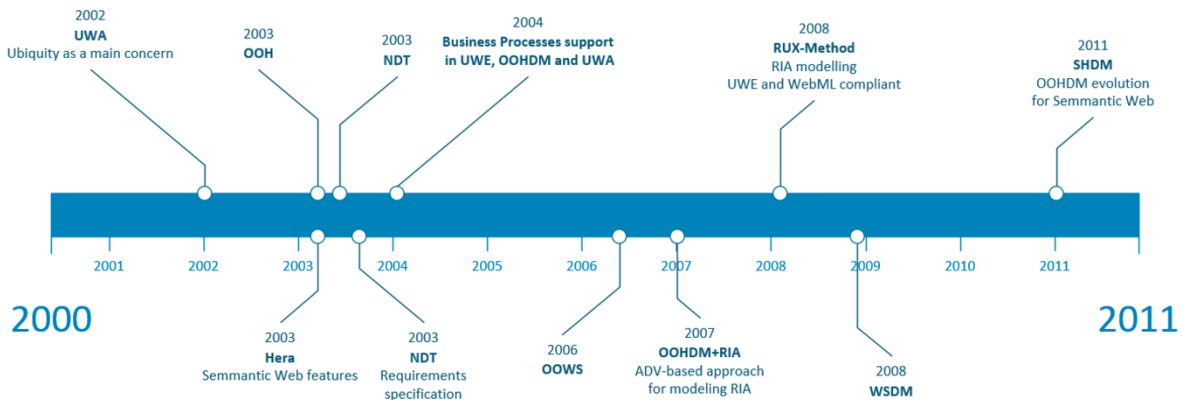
2002
**UWA**
Ubiquity as a main concern

2003
**OOH**

2003
**NDT**

2004
**Business Processes support in UWE, OOHDM and UWA**

2008
**RUX-Method**
RIA modelling
UWE and WebML compliant

2011
**SHDM**
OOHDM evolution for Semmantic Web

2001 2002 2003 2004 2005 2006 2007 2008 2009 2010 2011

2000

2011

2003
**Hera**
Semmantic Web features

2003
**NDT**
Requirements specification

2006
**OOWS**

2007
**OOHDM+RIA**
ADV-based approach for modeling RIA

2008
**WSDM**